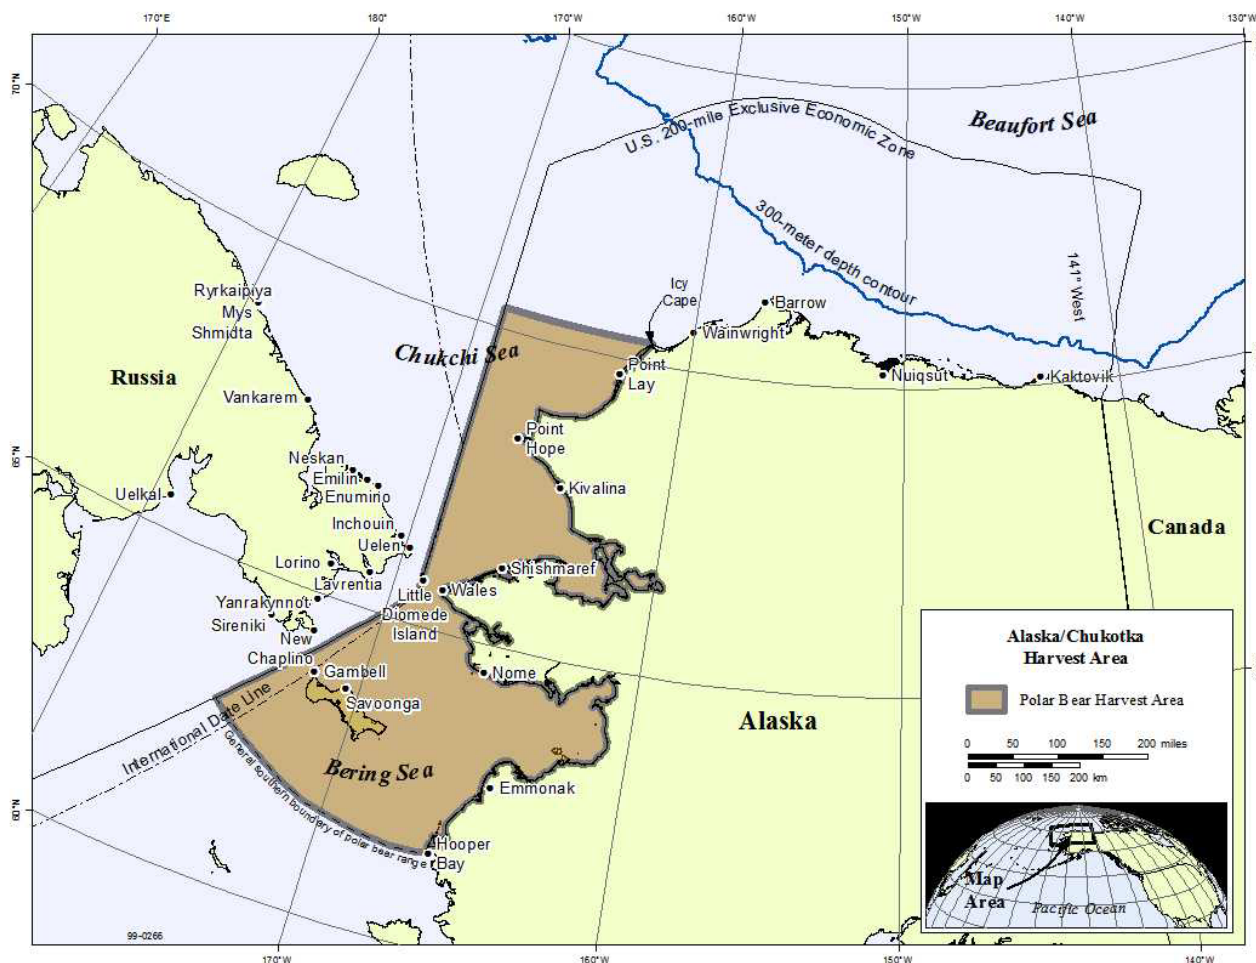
170°E
180°
170°W
160°W
150°W
140°W
130°W
70°N
65°N
60°N

U.S. 200-mile Exclusive Economic Zone
Beaufort Sea
300-meter depth contour
141° West
Icy Cape
Barrow
Wainwright
Point Lay
Nuiqsut
Kaktovik
Chukchi Sea
Russia
Ryrkaipiya
Mys Shmidta
Vankarem
Neskan
Emilin
Enumino
Uelkal
Inchouin
Uelen
Lorino
Lavrentia
Yanrakynnot
Sireniki
New Chaplino
Point Hope
Kivalina
Shishmaref
Wales
Little Diomede Island
Gambell
Savoonga
Nome
Canada
Alaska
International Date Line
General southern boundary of polar bear range
Bering Sea
Emmonak
Hooper Bay

Alaska/Chukotka Harvest Area
Polar Bear Harvest Area
0 50 100 150 200 miles
0 50 100 150 200 km
Map Area
Pacific Ocean

99-0266
170°W
160°W
150°W
140°W